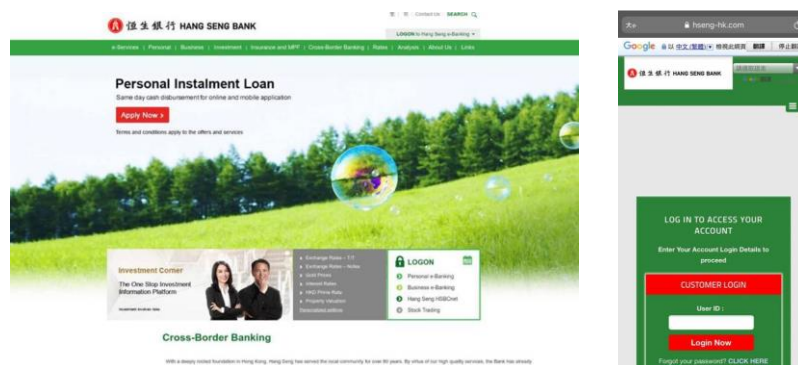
恒生銀行 HANG SENG BANK

繁 | 简 | Contact us | SEARCH

LOGON to Hang Seng e-Banking

e-Services | Personal | Business | Investment | Insurance and MPF | Cross-Border Banking | Rates | Analysis | About Us | Links

Personal Instalment Loan

Same day cash disbursement for online and mobile application

Apply Now >

Terms and conditions apply to the offers and services

Investment Corner

The One Stop Investment Information Platform

Exchange Rates – T/T
Exchange Rates – Notes
Gold Prices
Interest Rates
HKD Prime Rate
Property Valuation

LOGON

Personal e-Banking
Business e-Banking
Hang Seng HSBCnet
Stock Trading

Cross-Border Banking

With a deeply rooted foundation in Hong Kong, Hang Seng has served the local community for over 80 years. By virtue of our high quality services, the Bank has already

hseng-hk.com

Google 中文(繁體) 翻譯

恒生銀行 HANG SENG BANK

LOG IN TO ACCESS YOUR ACCOUNT

Enter Your Account Login Details to proceed

CUSTOMER LOGIN

User ID :

Login Now

Forgot your password? CLICK HERE